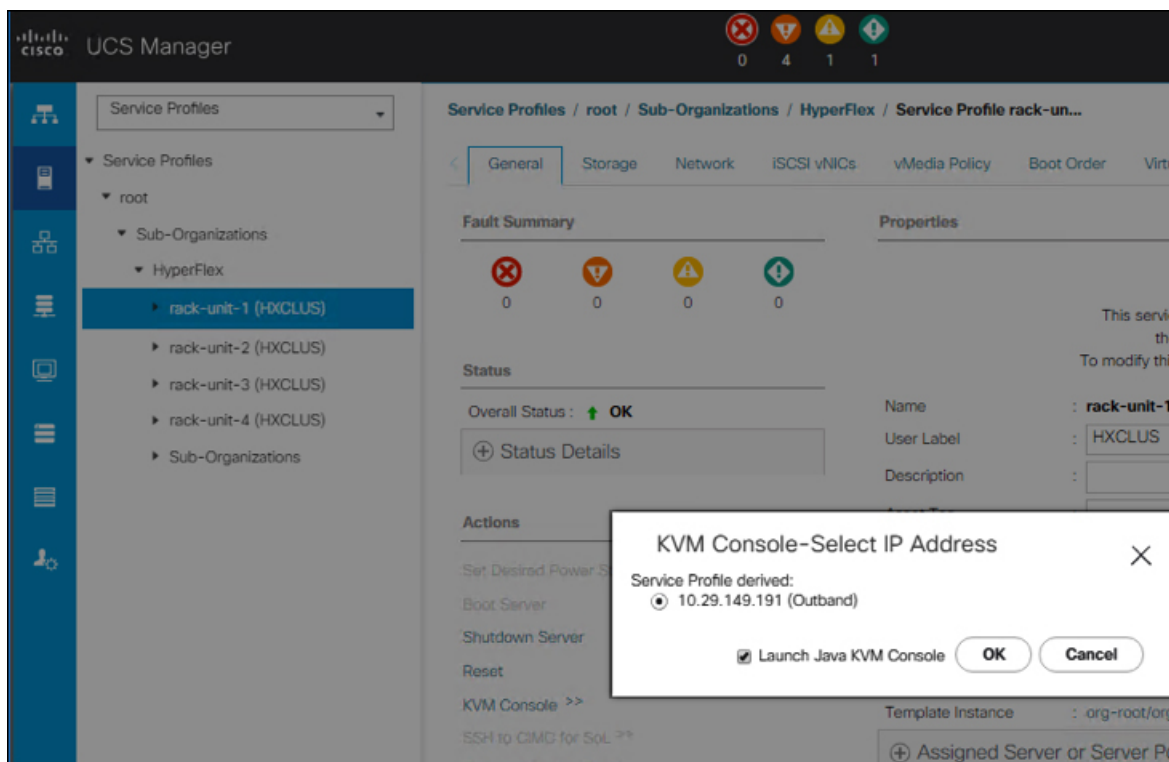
cisco UCS Manager

0 4 1 1

Service Profiles

Service Profiles / root / Sub-Organizations / HyperFlex / Service Profile rack-un...

Service Profiles
root
Sub-Organizations
HyperFlex
rack-unit-1 (HXCLUS)
rack-unit-2 (HXCLUS)
rack-unit-3 (HXCLUS)
rack-unit-4 (HXCLUS)
Sub-Organizations

General | Storage | Network | iSCSI vNICs | vMedia Policy | Boot Order | Virt

Fault Summary

0 0 0 0

Status

Overall Status : OK

Status Details

Actions

Set Desired Power S

Boot Server

Shutdown Server

Reset

KVM Console >>

SSH to CIMC for SoL >>

Properties

This servi
th
To modify thi

Name : rack-unit-1
User Label : HXCLUS
Description :

Template Instance : org-root/org

Assigned Server or Server P

KVM Console-Select IP Address

Service Profile derived:
10.29.149.191 (Outband)

Launch Java KVM Console OK Cancel